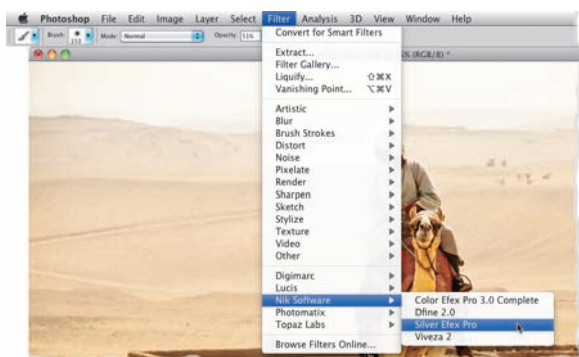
Photoshop File Edit Image Layer Select Filter Analysis 3D View Window Help

Brush: 150 Mode: Normal Opacity: 51%

% (RGB/8) *

Convert for Smart Filters

Extract...
Filter Gallery...
Liquify... ⇧⌘X
Vanishing Point... ⌥⌘V

Artistic
Blur
Brush Strokes
Distort
Noise
Pixelate
Render
Sharpen
Sketch
Stylize
Texture
Video
Other

Digimarc
Lucis
Nik Software
Photomatix
Topaz Labs

Browse Filters Online...

Color Efex Pro 3.0 Complete
Dfine 2.0
Silver Efex Pro
Viveza 2